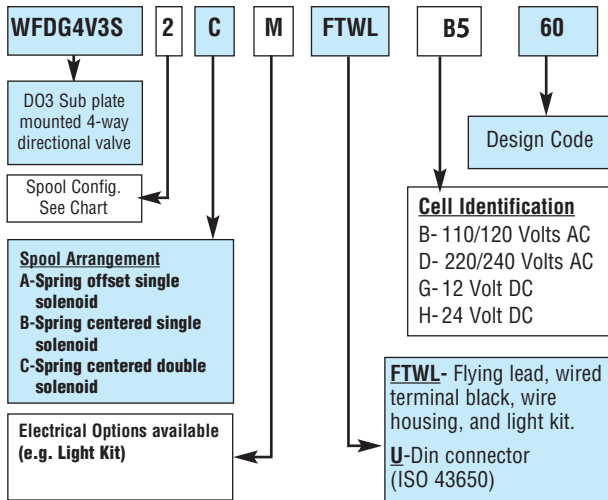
WFDG4V3S | 2 | C | M | FTWL | B5 | 60

DO3 Sub plate mounted 4-way directional valve

Spool Config. See Chart

Spool Arrangement
A-Spring offset single solenoid
B-Spring centered single solenoid
C-Spring centered double solenoid

Electrical Options available (e.g. Light Kit)

Design Code

Cell Identification
B- 110/120 Volts AC
D- 220/240 Volts AC
G- 12 Volt DC
H- 24 Volt DC

FTWL- Flying lead, wired terminal black, wire housing, and light kit.
U-Din connector (ISO 43650)